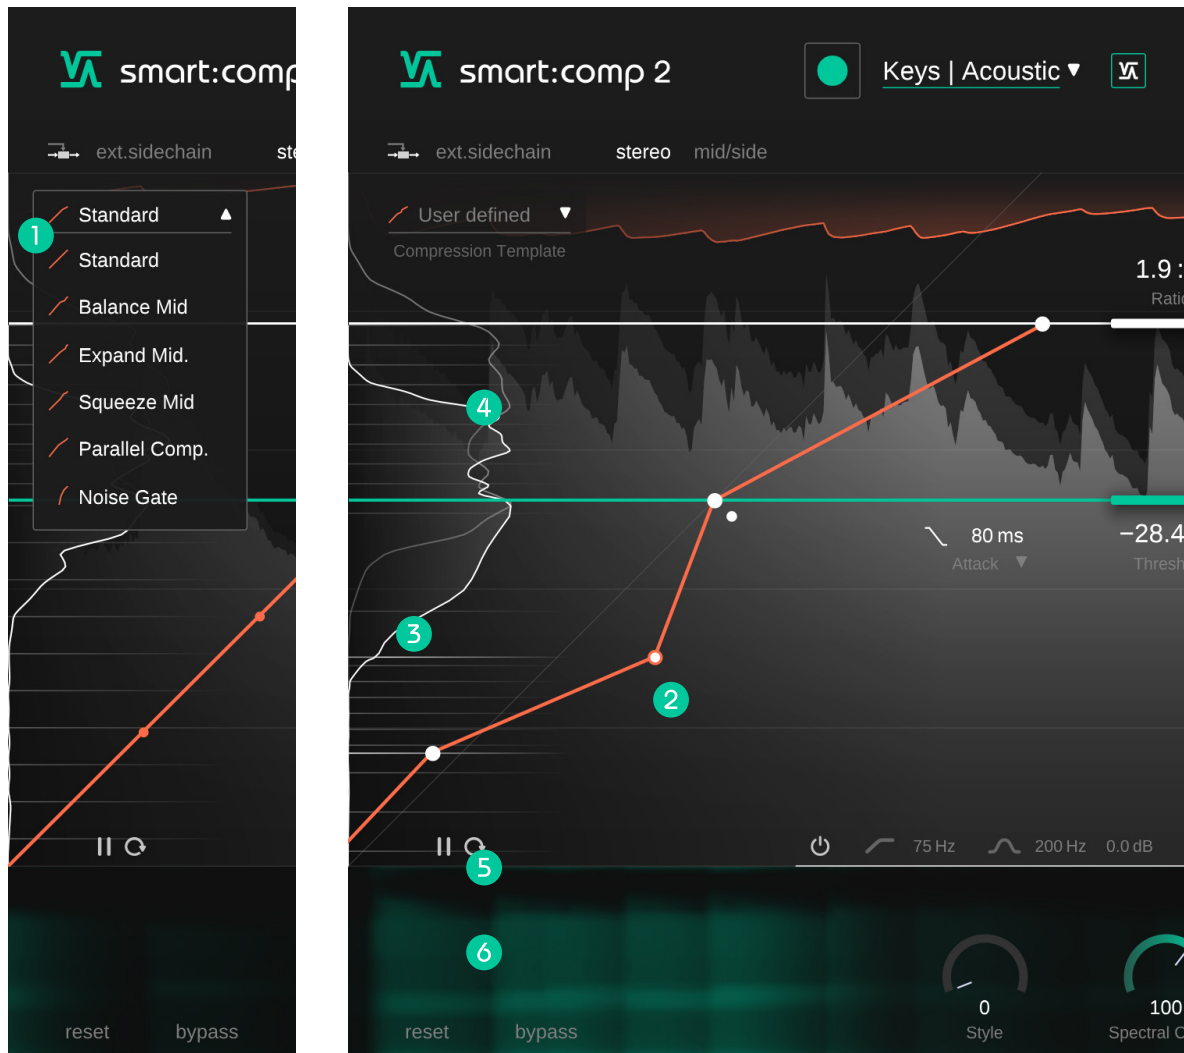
smart:comp

ext.sidechain ste

1

Standard

Standard

Balance Mid

Expand Mid.

Squeeze Mid

Parallel Comp.

Noise Gate

reset bypass

smart:comp 2

Keys | Acoustic ▾

ext.sidechain stereo mid/side

User defined ▾

Compression Template

1.9 :

Ratio

4

80 ms

Attack ▾

−28.4

Thresh

3

2

5

75 Hz 200 Hz 0.0 dB

6

0

Style

100

Spectral C

reset bypass